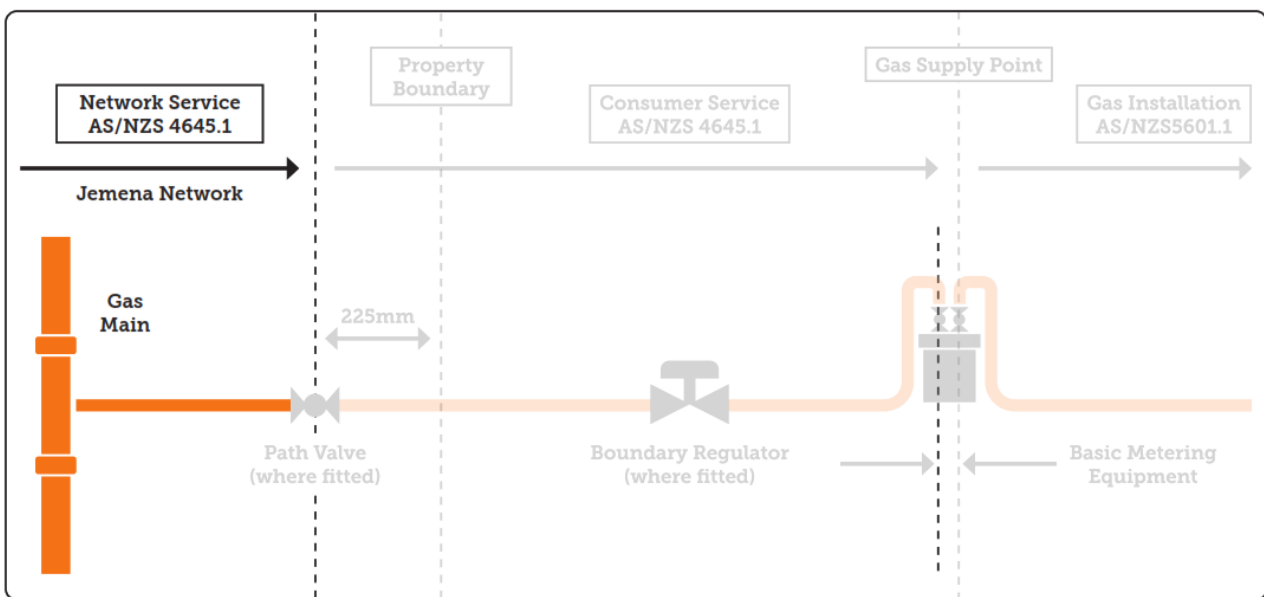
Network Service
AS/NZS 4645.1

Property Boundary

Consumer Service
AS/NZS 4645.1

Gas Supply Point

Gas Installation
AS/NZS5601.1

Jemena Network

Gas Main

225mm

Path Valve
(where fitted)

Boundary Regulator
(where fitted)

Basic Metering Equipment